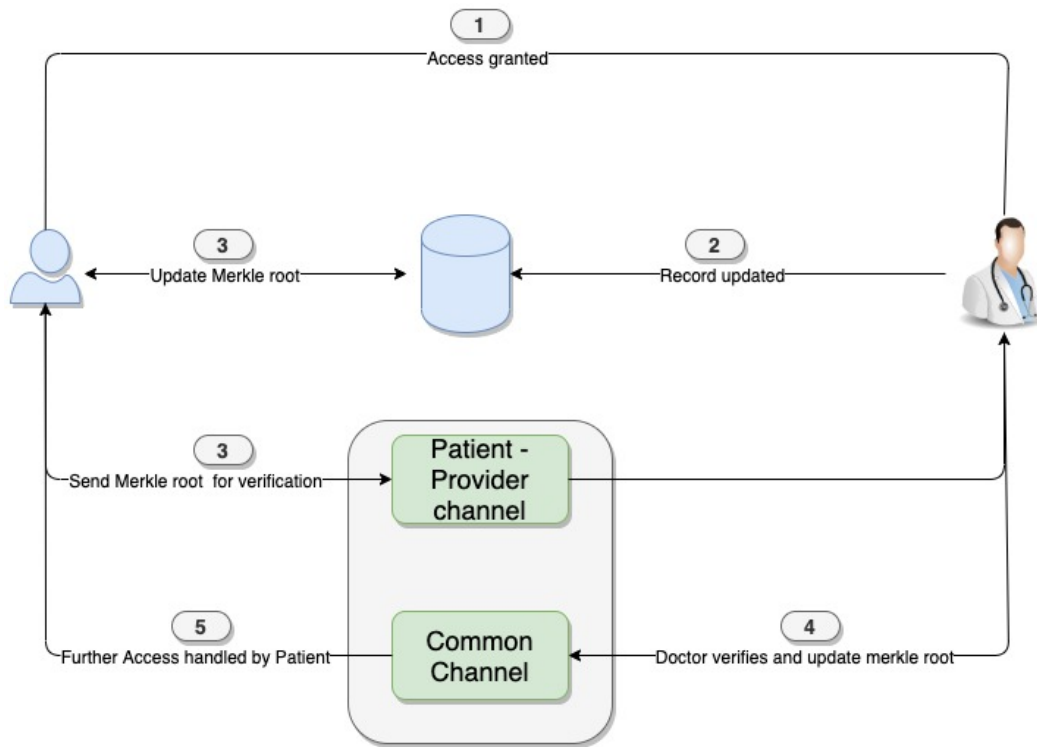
1
Access granted

3
Update Merkle root

2
Record updated

3
Send Merkle root  for verification

Patient - Provider channel

5
Further Access handled by Patient

Common Channel

4
Doctor verifies and update merkle root